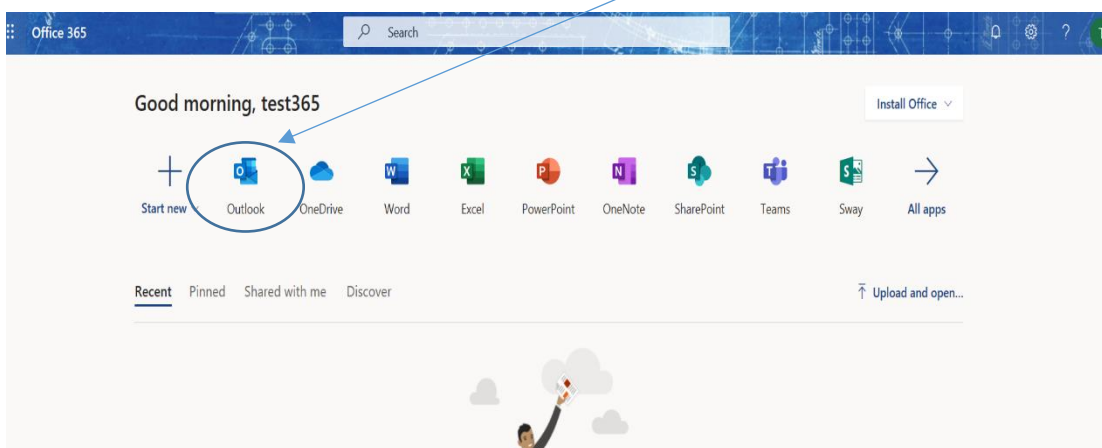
Office 365

Search

Good morning, test365

Install Office

Start new

Outlook

OneDrive

Word

Excel

PowerPoint

OneNote

SharePoint

Teams

Sway

All apps

Recent

Pinned

Shared with me

Discover

Upload and open...